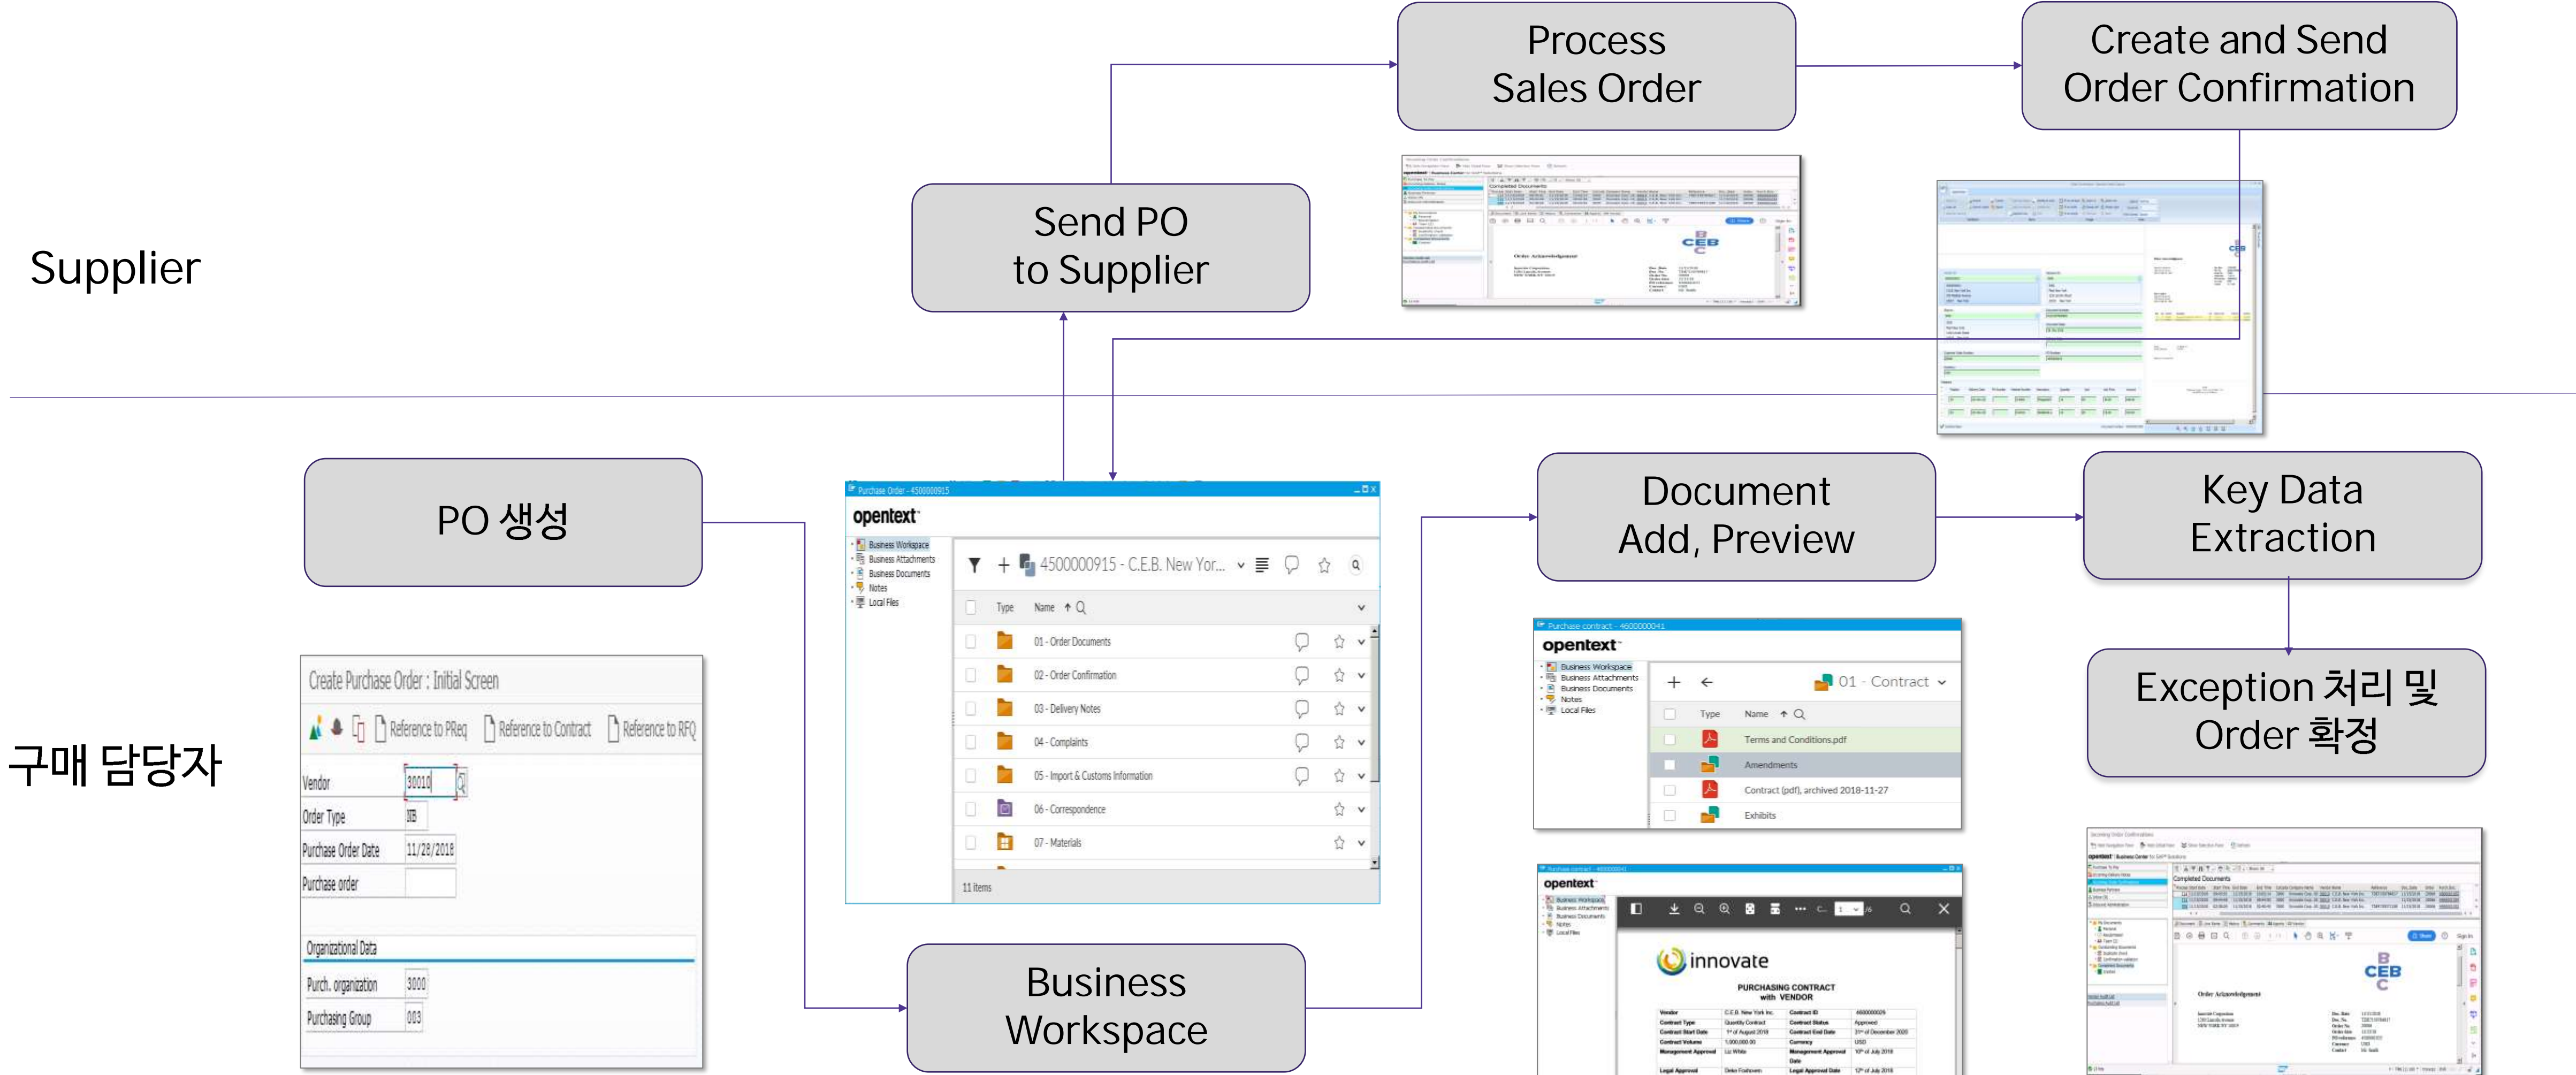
Process Sales Order

Create and Send Order Confirmation

Supplier

Send PO to Supplier

PO 생성

Document Add, Preview

Key Data Extraction

Exception 처리 및 Order 확정

구매 담당자

Business Workspace

Purchase Order - 4500000915

opentext

Business Workspace
Business Attachments
Business Documents
Notes
Local Files

4500000915 - C.E.B. New Yor...

Type Name

01 - Order Documents
02 - Order Confirmation
03 - Delivery Notes
04 - Complaints
05 - Import & Customs Information
06 - Correspondence
07 - Materials

11 items

Create Purchase Order : Initial Screen

Reference to PReq Reference to Contract Reference to RFQ

Vendor 30010
Order Type NB
Purchase Order Date 11/28/2018
Purchase order

Organizational Data
Purch. organization 3000
Purchasing Group 003

Purchase contract - 4600000041

opentext

Business Workspace
Business Attachments
Business Documents
Notes
Local Files

01 - Contract

Type Name

Terms and Conditions.pdf
Amendments
Contract (pdf), archived 2018-11-27
Exhibits

opentext

innovate

PURCHASING CONTRACT with VENDOR

Order Acknowledgement

CEB